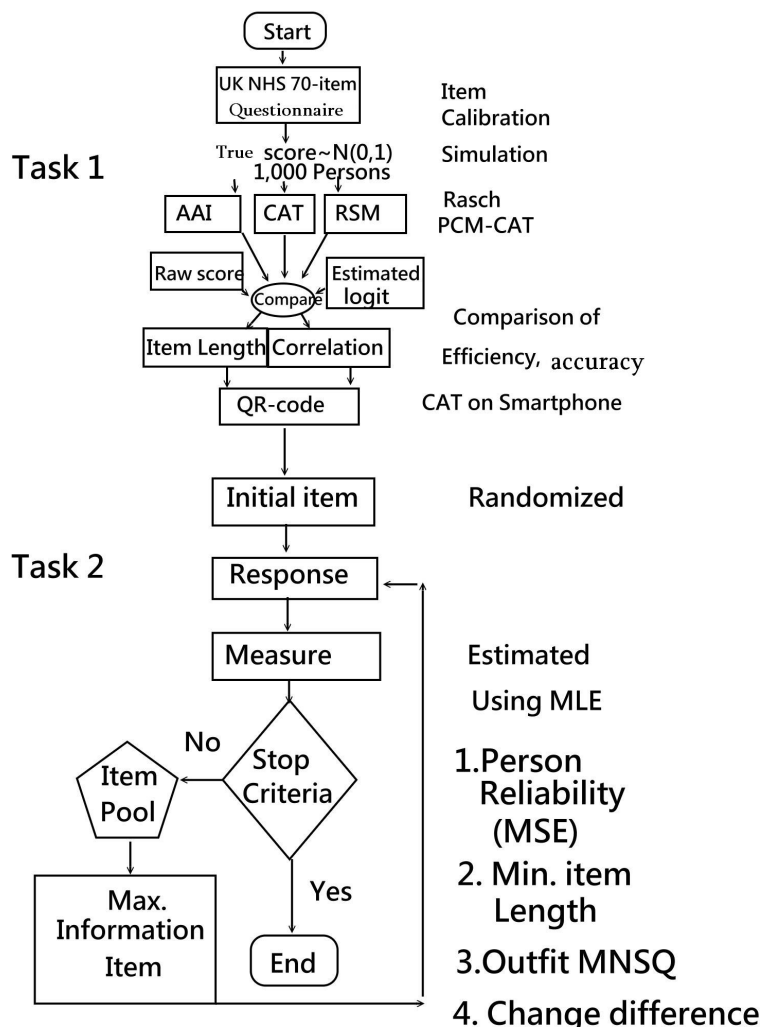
Start

UK NHS 70-item Questionnaire

Item Calibration

Task 1

True score~N(0,1) 1,000 Persons

Simulation

AAI

CAT

RSM

Rasch PCM-CAT

Raw score

Compare

Estimated logit

Comparison of Efficiency, accuracy

Item Length

Correlation

QR-code

CAT on Smartphone

Initial item

Randomized

Task 2

Response

Measure

Estimated Using MLE

No

Item Pool

Stop Criteria

1.Person Reliability (MSE)

Yes

Max. Information Item

2. Min. item Length

End

3.Outfit MNSQ

4. Change difference